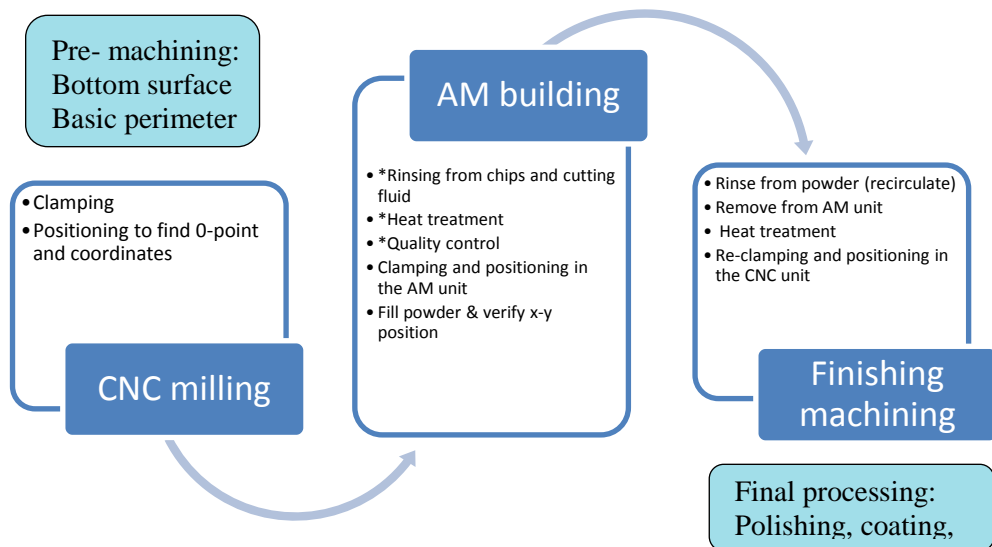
Pre- machining:
Bottom surface
Basic perimeter

• Clamping
• Positioning to find 0-point and coordinates

CNC milling

AM building

• *Rinsing from chips and cutting fluid
• *Heat treatment
• *Quality control
• Clamping and positioning in the AM unit
• Fill powder & verify x-y position

• Rinse from powder (recirculate)
• Remove from AM unit
• Heat treatment
• Re-clamping and positioning in the CNC unit

Finishing machining

Final processing:
Polishing, coating,